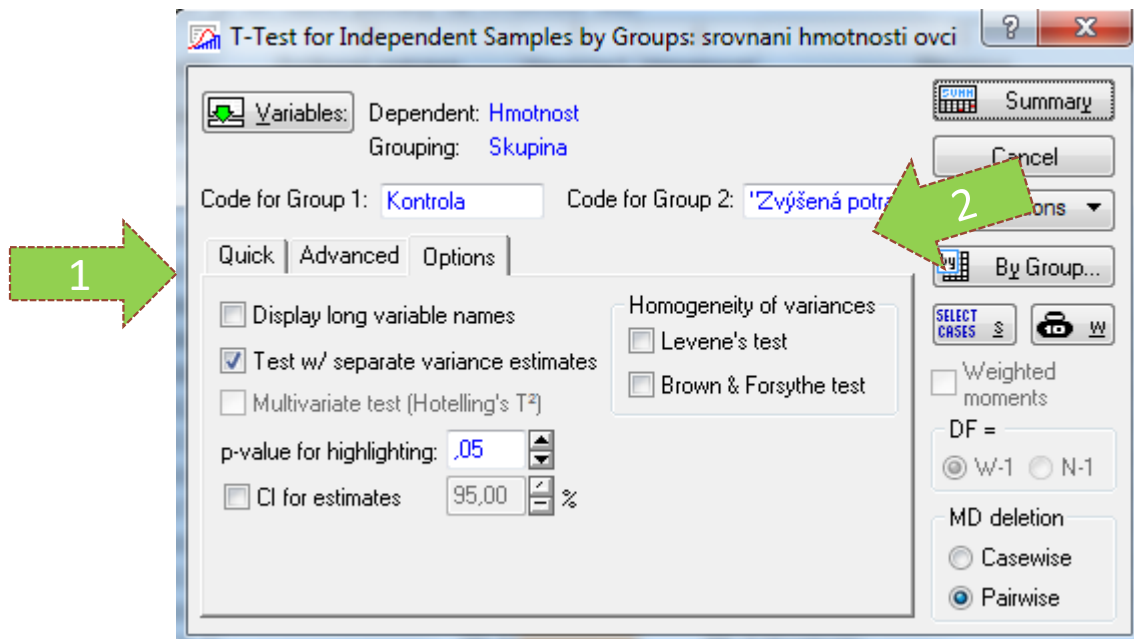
T-Test for Independent Samples by Groups: srovnani hmotnosti ovci

?

X

Variables:

Dependent: Hmotnost

Grouping: Skupina

Code for Group 1: Kontrola

Code for Group 2: 'Zvýšená potra

Summary

Cancel

ons

By Group...

1

2

Quick

Advanced

Options

Display long variable names

Test w/ separate variance estimates

Multivariate test (Hotelling's T²)

p-value for highlighting: ,05

CI for estimates

95,00

%

Homogeneity of variances

Levene's test

Brown & Forsythe test

SELECT CASES S

W

Weighted moments

DF =

W-1

N-1

MD deletion

Casewise

Pairwise